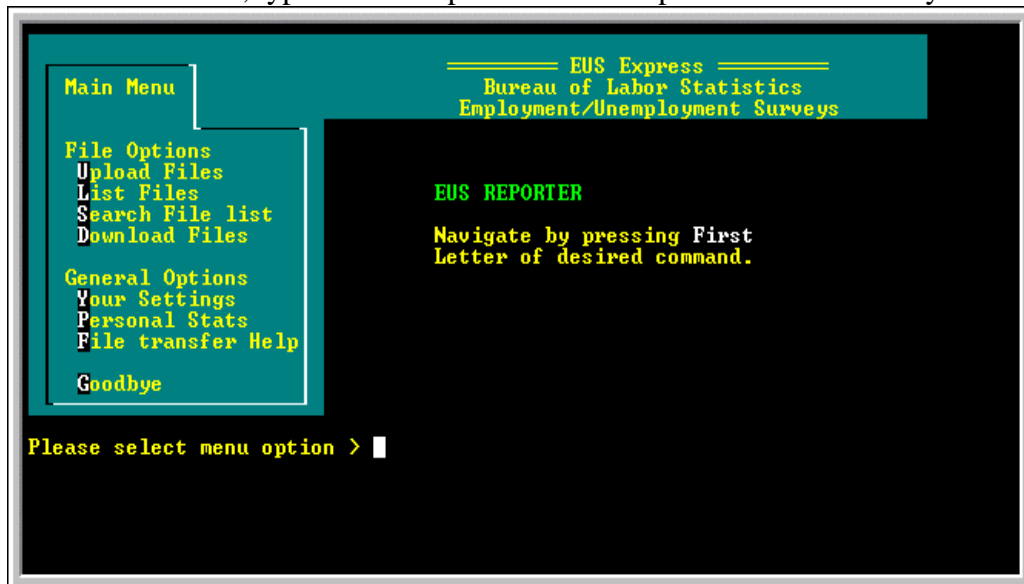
Main Menu

EUS Express
Bureau of Labor Statistics
Employment/Unemployment Surveys

File Options
Upload Files
List Files
Search File list
Download Files

General Options
Your Settings
Personal Stats
File transfer Help

Goodbye

EUS REPORTER

Navigate by pressing First Letter of desired command.

Please select menu option >